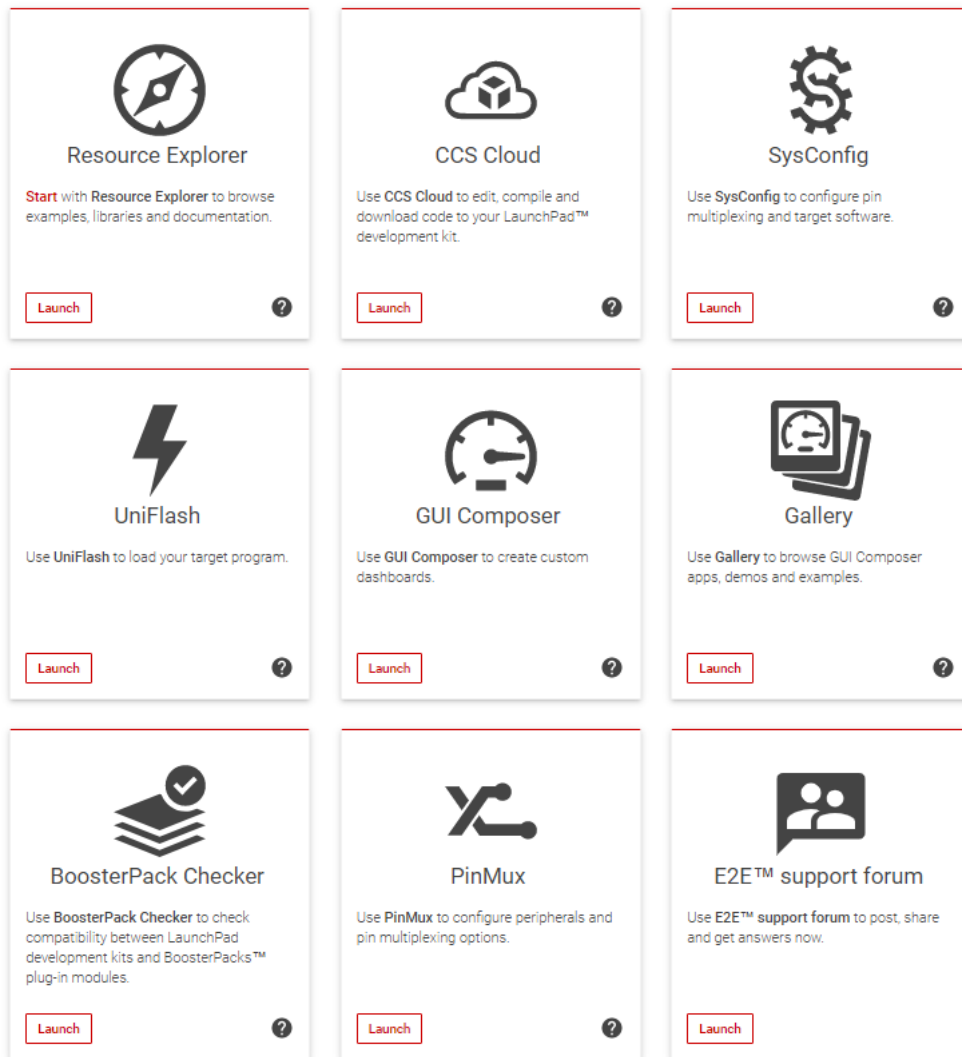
Resource Explorer

Start with Resource Explorer to browse examples, libraries and documentation.

Launch

?

CCS Cloud

Use CCS Cloud to edit, compile and download code to your LaunchPad™ development kit.

Launch

?

SysConfig

Use SysConfig to configure pin multiplexing and target software.

Launch

?

UniFlash

Use UniFlash to load your target program.

Launch

?

GUI Composer

Use GUI Composer to create custom dashboards.

Launch

?

Gallery

Use Gallery to browse GUI Composer apps, demos and examples.

Launch

?

BoosterPack Checker

Use BoosterPack Checker to check compatibility between LaunchPad development kits and BoosterPacks™ plug-in modules.

Launch

?

PinMux

Use PinMux to configure peripherals and pin multiplexing options.

Launch

?

E2E™ support forum

Use E2E™ support forum to post, share and get answers now.

Launch